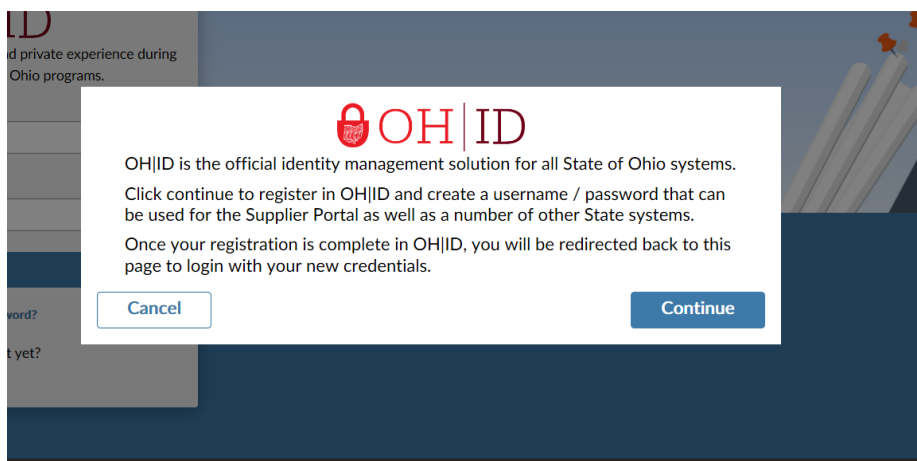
ID

d private experience during Ohio programs.

word?

t yet?

OH|ID

OH|ID is the official identity management solution for all State of Ohio systems.

Click continue to register in OH|ID and create a username / password that can be used for the Supplier Portal as well as a number of other State systems.

Once your registration is complete in OH|ID, you will be redirected back to this page to login with your new credentials.

Cancel

Continue